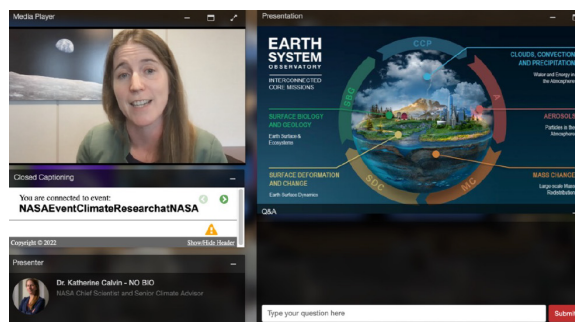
Media Player

Closed Captioning

You are connected to event:

NASAEventClimateResearchatNASA

Copyright © 2022

Show/Hide Header

Presenter

Dr. Katherine Calvin - NO BIO

NASA Chief Scientist and Senior Climate Advisor

Presentation

EARTH SYSTEM OBSERVATORY

INTERCONNECTED CORE MISSIONS

CCP

CLOUDS, CONVECTION AND PRECIPITATION

Water and Energy in the Atmosphere

A

AEROSOLS

Particles in the Atmosphere

SBG

SURFACE BIOLOGY AND GEOLOGY

Earth Surface & Ecosystems

SURFACE DEFORMATION AND CHANGE

Earth Surface Dynamics

SDC

MC

MASS CHANGE

Large-scale Mass Redistribution

Q&A

Type your question here

Submit